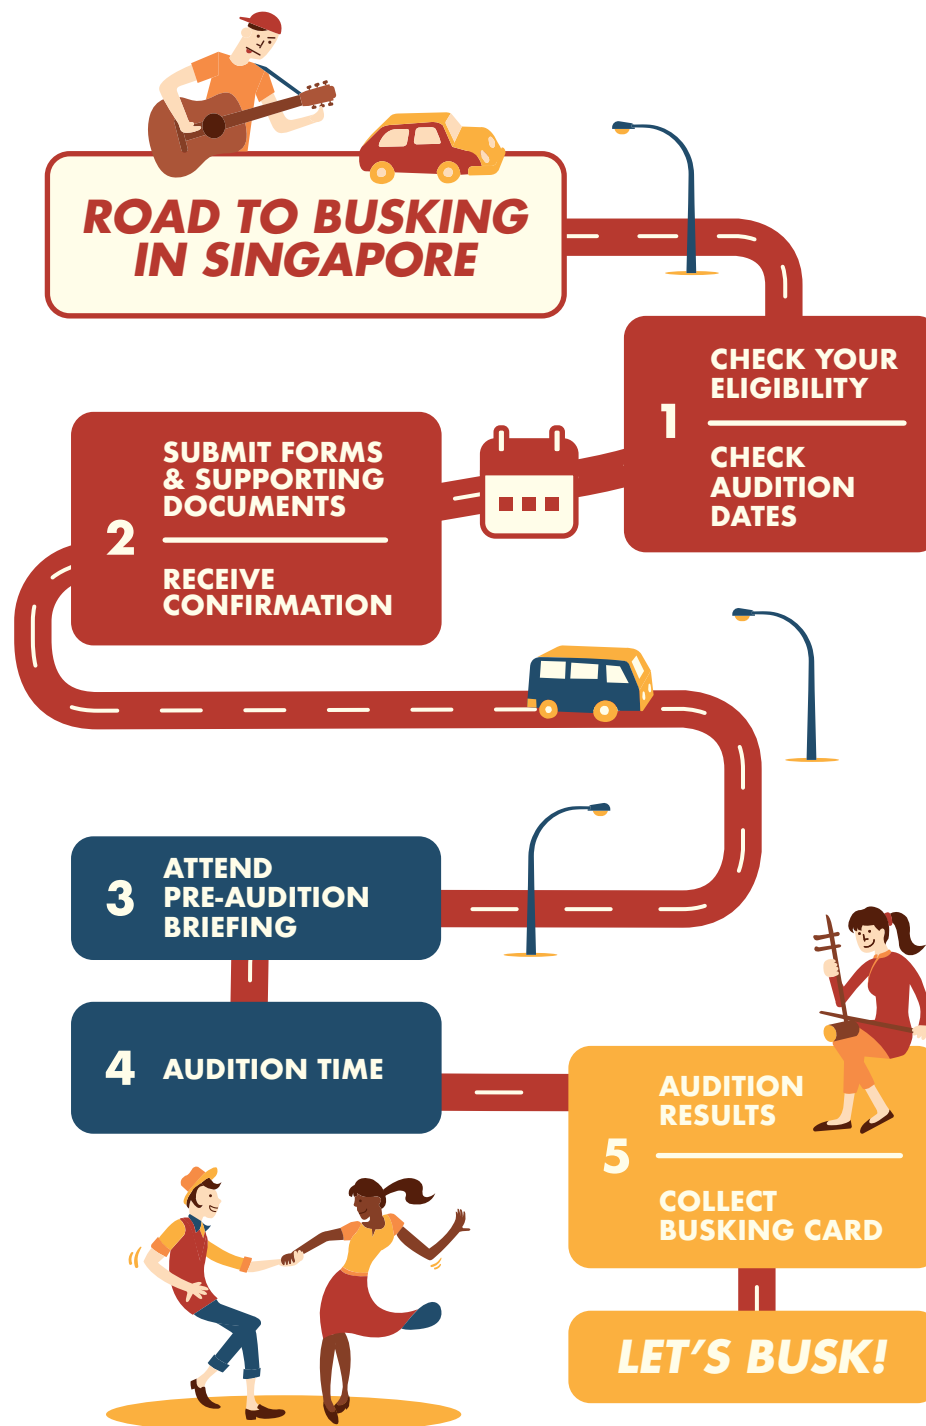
ROAD TO BUSKING IN SINGAPORE

1
CHECK YOUR ELIGIBILITY
CHECK AUDITION DATES

2
SUBMIT FORMS & SUPPORTING DOCUMENTS
RECEIVE CONFIRMATION

3
ATTEND PRE-AUDITION BRIEFING

4
AUDITION TIME

5
AUDITION RESULTS
COLLECT BUSKING CARD

LET'S BUSK!